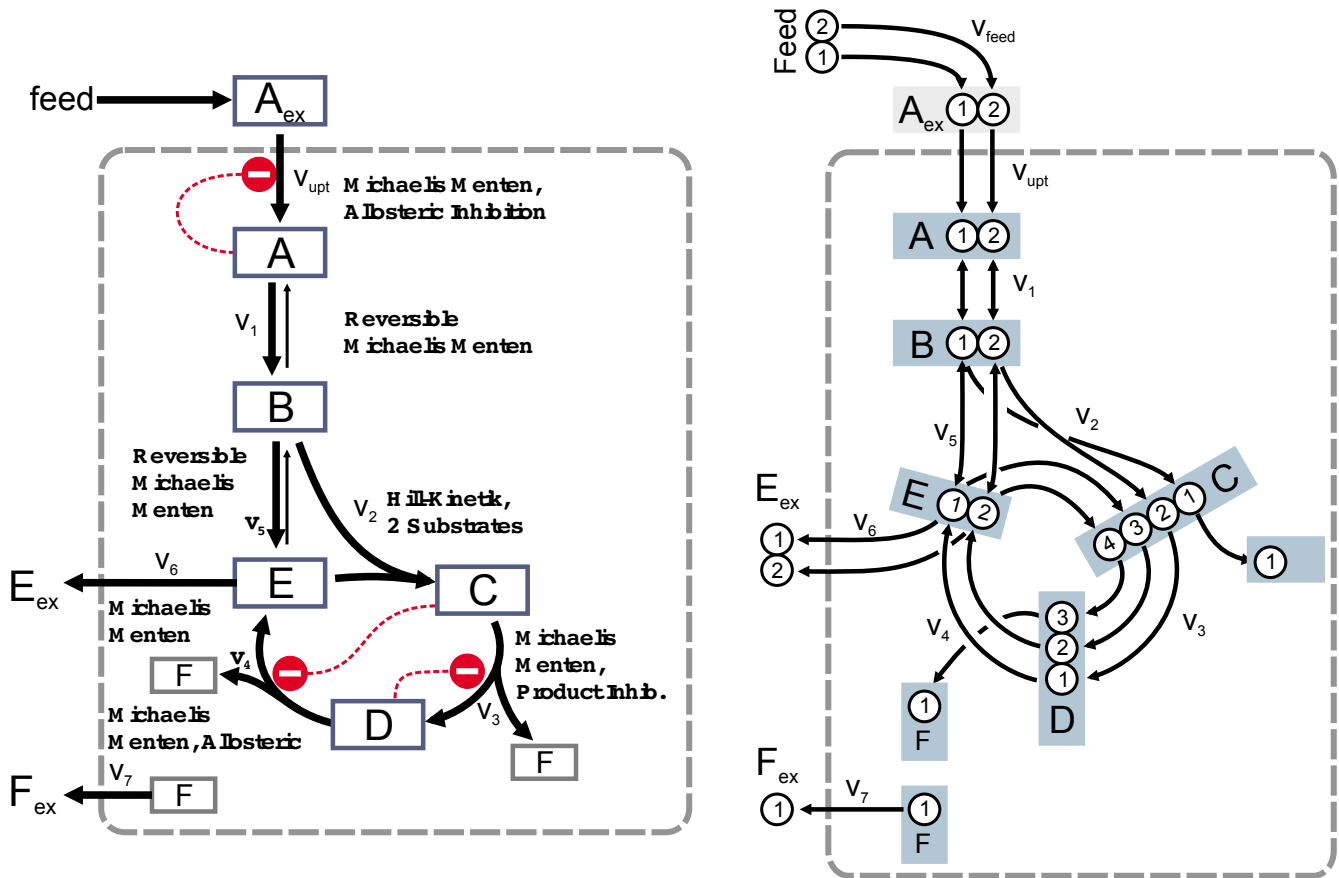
feed
$A_{ex}$
$v_{upt}$ Michaelis Menten, Allosteric Inhibition
A
$v_1$
Reversible Michaelis Menten
B
Reversible Michaelis Menten
$v_5$
$v_2$ Hill-Kinetik, 2 Substrates
$v_6$
$E_{ex}$
E
C
Michaelis Menten
$v_4$
F
Michaelis Menten, Product Inhib.
D
$v_3$
F
Michaelis Menten, Allosteric
$v_7$
$F_{ex}$
F

Feed
2
1
$v_{feed}$
$A_{ex}$ 1 2
$v_{upt}$
A 1 2
$v_1$
B 1 2
$v_2$
$v_5$
$E_{ex}$
E 1 2
4 3 2 1 C
$v_6$
1
2
1
3
2
1
D
$v_4$
$v_3$
1
F
$F_{ex}$
$v_7$
1
1
F